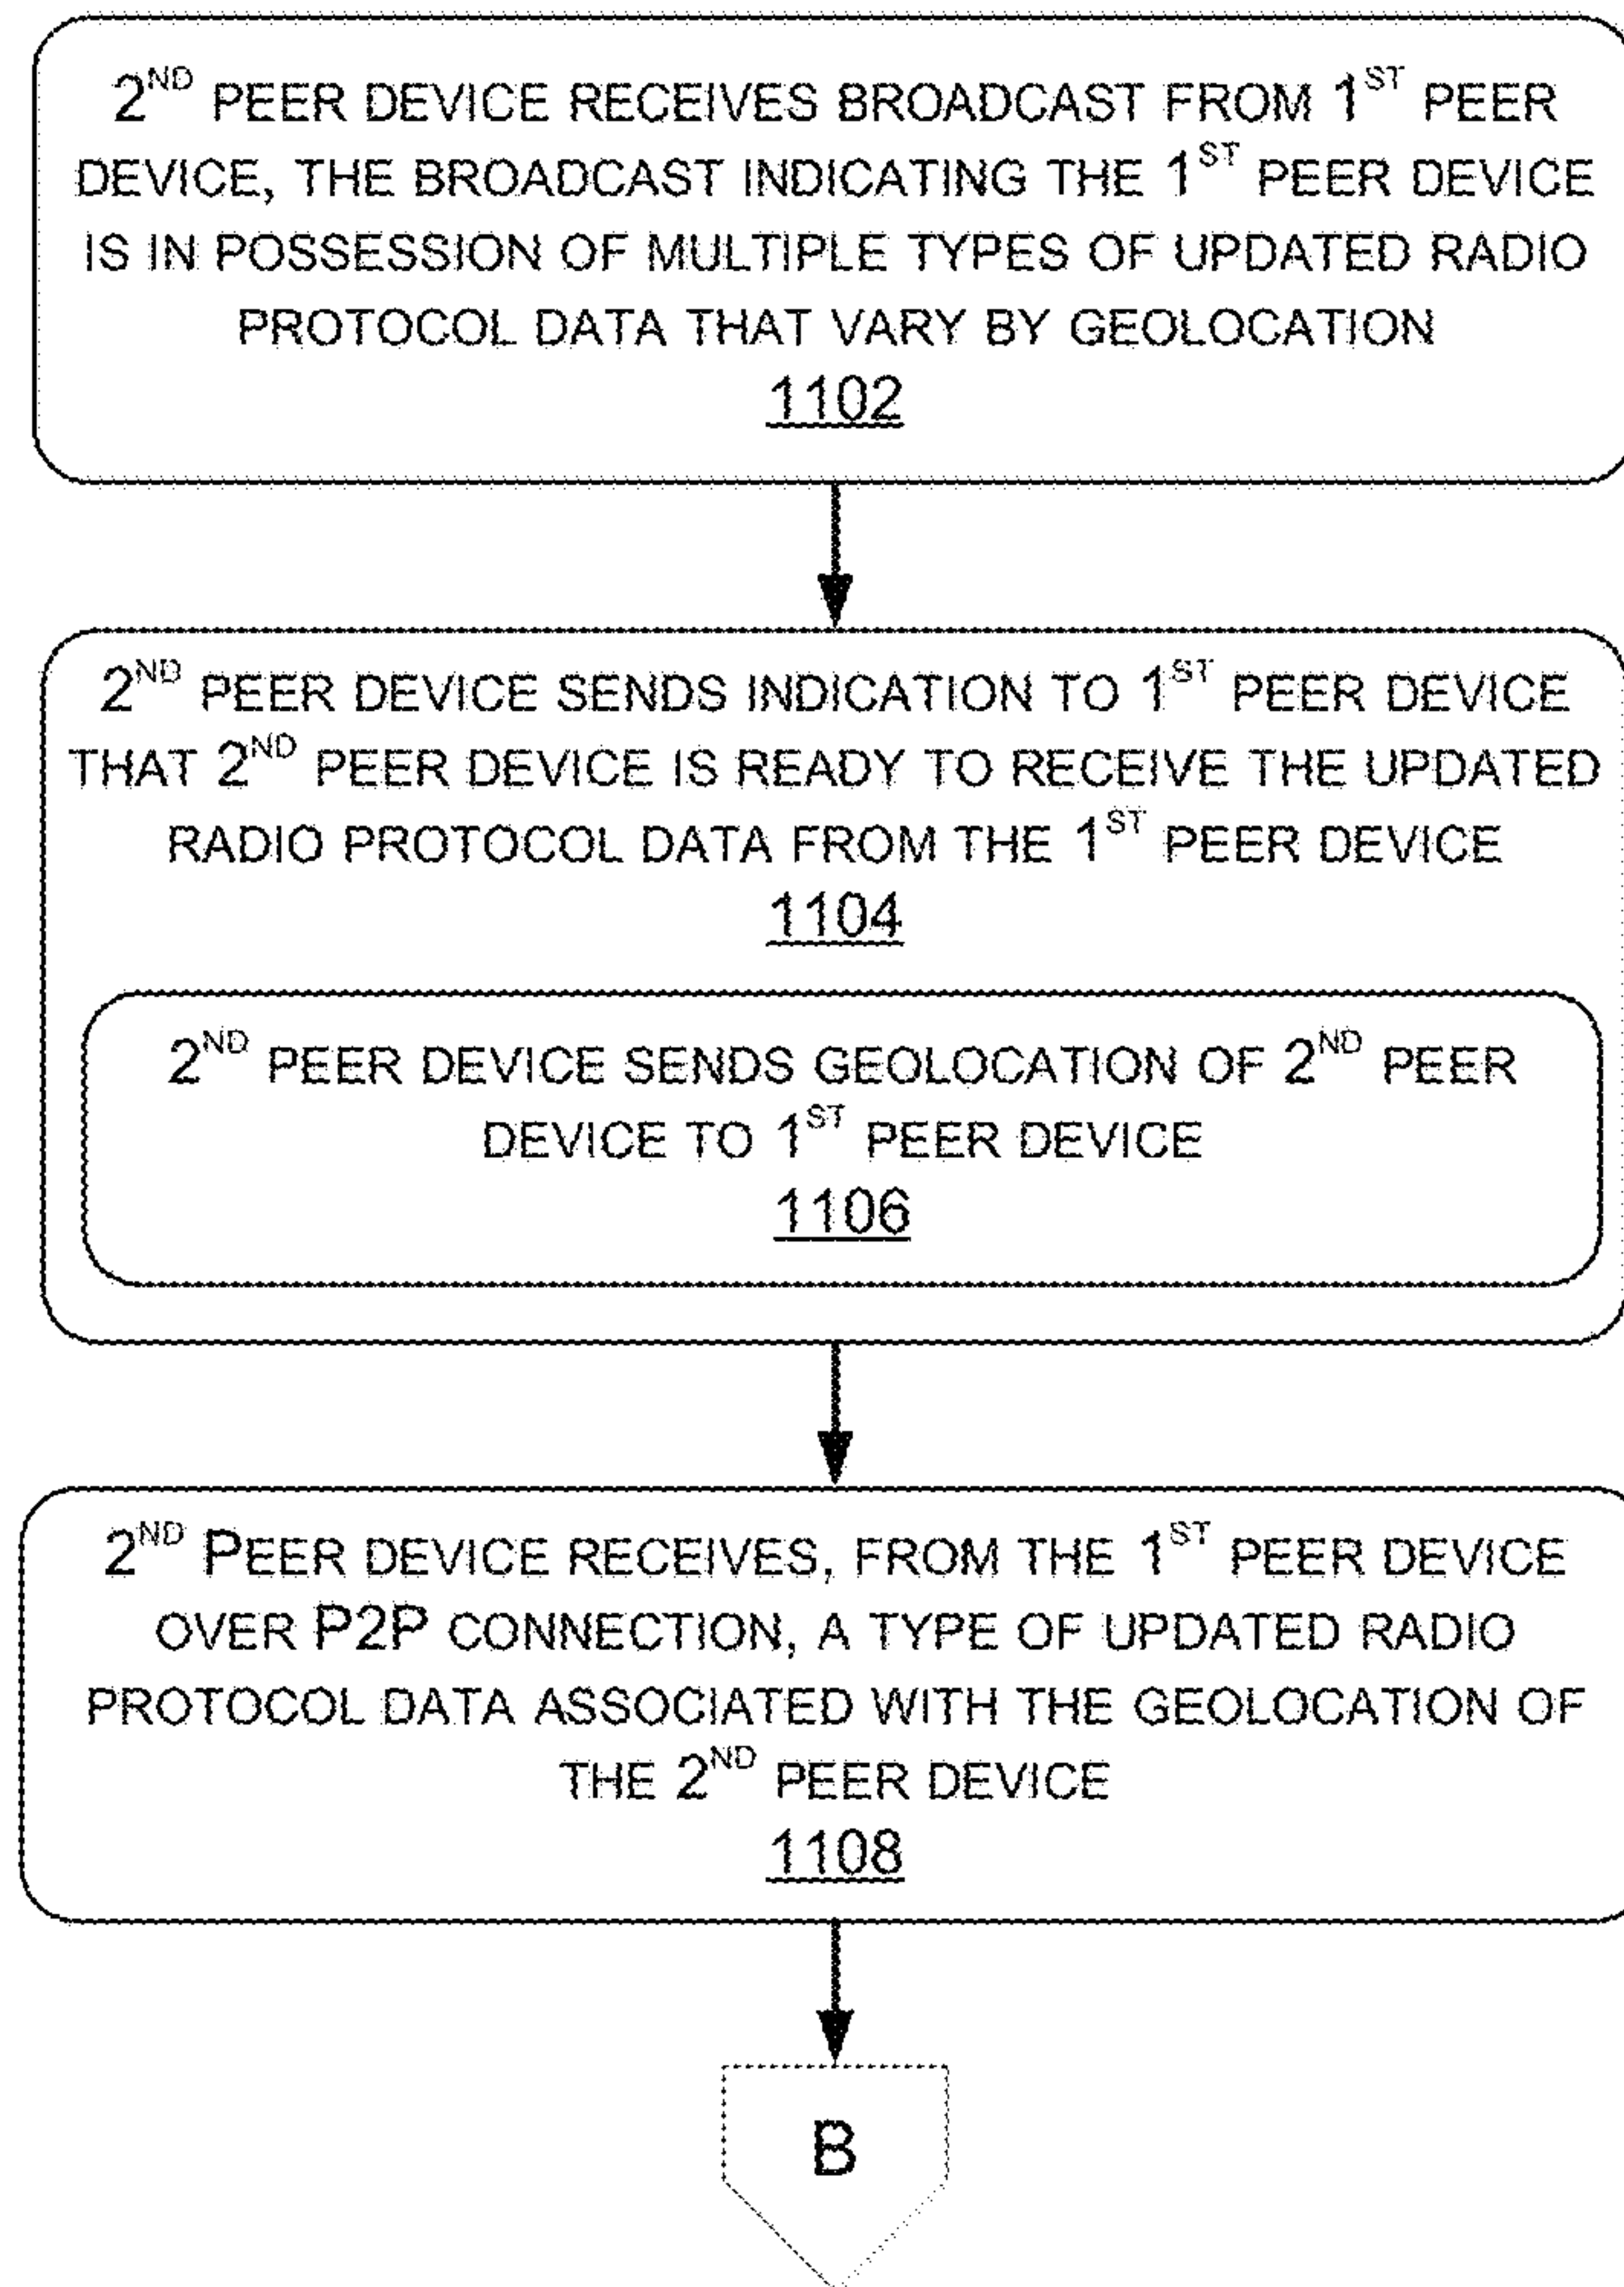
$2^{ND}$ PEER DEVICE RECEIVES BROADCAST FROM $1^{ST}$ PEER DEVICE, THE BROADCAST INDICATING THE $1^{ST}$ PEER DEVICE IS IN POSSESSION OF MULTIPLE TYPES OF UPDATED RADIO PROTOCOL DATA THAT VARY BY GEOLOCATION
1102

$2^{ND}$ PEER DEVICE SENDS INDICATION TO $1^{ST}$ PEER DEVICE THAT $2^{ND}$ PEER DEVICE IS READY TO RECEIVE THE UPDATED RADIO PROTOCOL DATA FROM THE $1^{ST}$ PEER DEVICE
1104

$2^{ND}$ PEER DEVICE SENDS GEOLOCATION OF $2^{ND}$ PEER DEVICE TO $1^{ST}$ PEER DEVICE
1106

$2^{ND}$ PEER DEVICE RECEIVES, FROM THE $1^{ST}$ PEER DEVICE OVER P2P CONNECTION, A TYPE OF UPDATED RADIO PROTOCOL DATA ASSOCIATED WITH THE GEOLOCATION OF THE $2^{ND}$ PEER DEVICE
1108

B